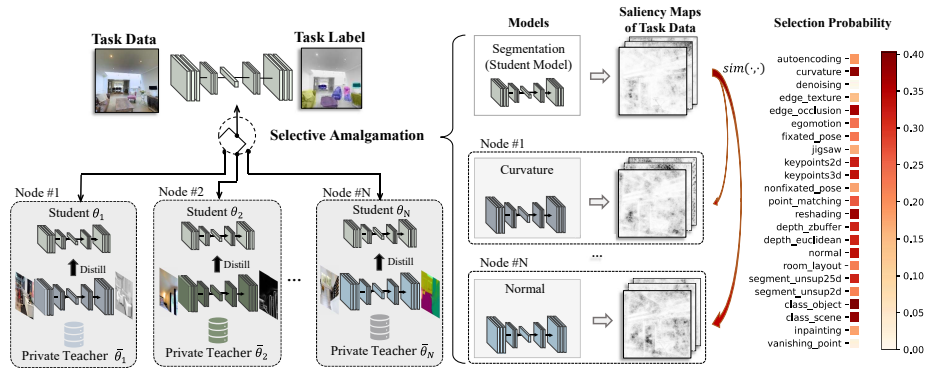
Task Data

Task Label

Selective Amalgamation

Node #1

Student $\theta_1$

Distill

Private Teacher $\bar{\theta}_1$

Node #2

Student $\theta_2$

Distill

Private Teacher $\bar{\theta}_2$

...

Node #N

Student $\theta_N$

Distill

Private Teacher $\bar{\theta}_N$

Models

Saliency Maps of Task Data

Segmentation (Student Model)

Node #1

Curvature

...

Node #N

Normal

$sim(\cdot,\cdot)$

Selection Probability

autoencoding
curvature
denoising
edge_texture
edge_occlusion
egomotion
fixated_pose
jigsaw
keypoints2d
keypoints3d
nonfixated_pose
point_matching
reshading
depth_zbuffer
depth_euclidean
normal
room_layout
segment_unsup25d
segment_unsup2d
class_object
class_scene
inpainting
vanishing_point

0.40
0.35
0.30
0.25
0.20
0.15
0.10
0.05
0.00